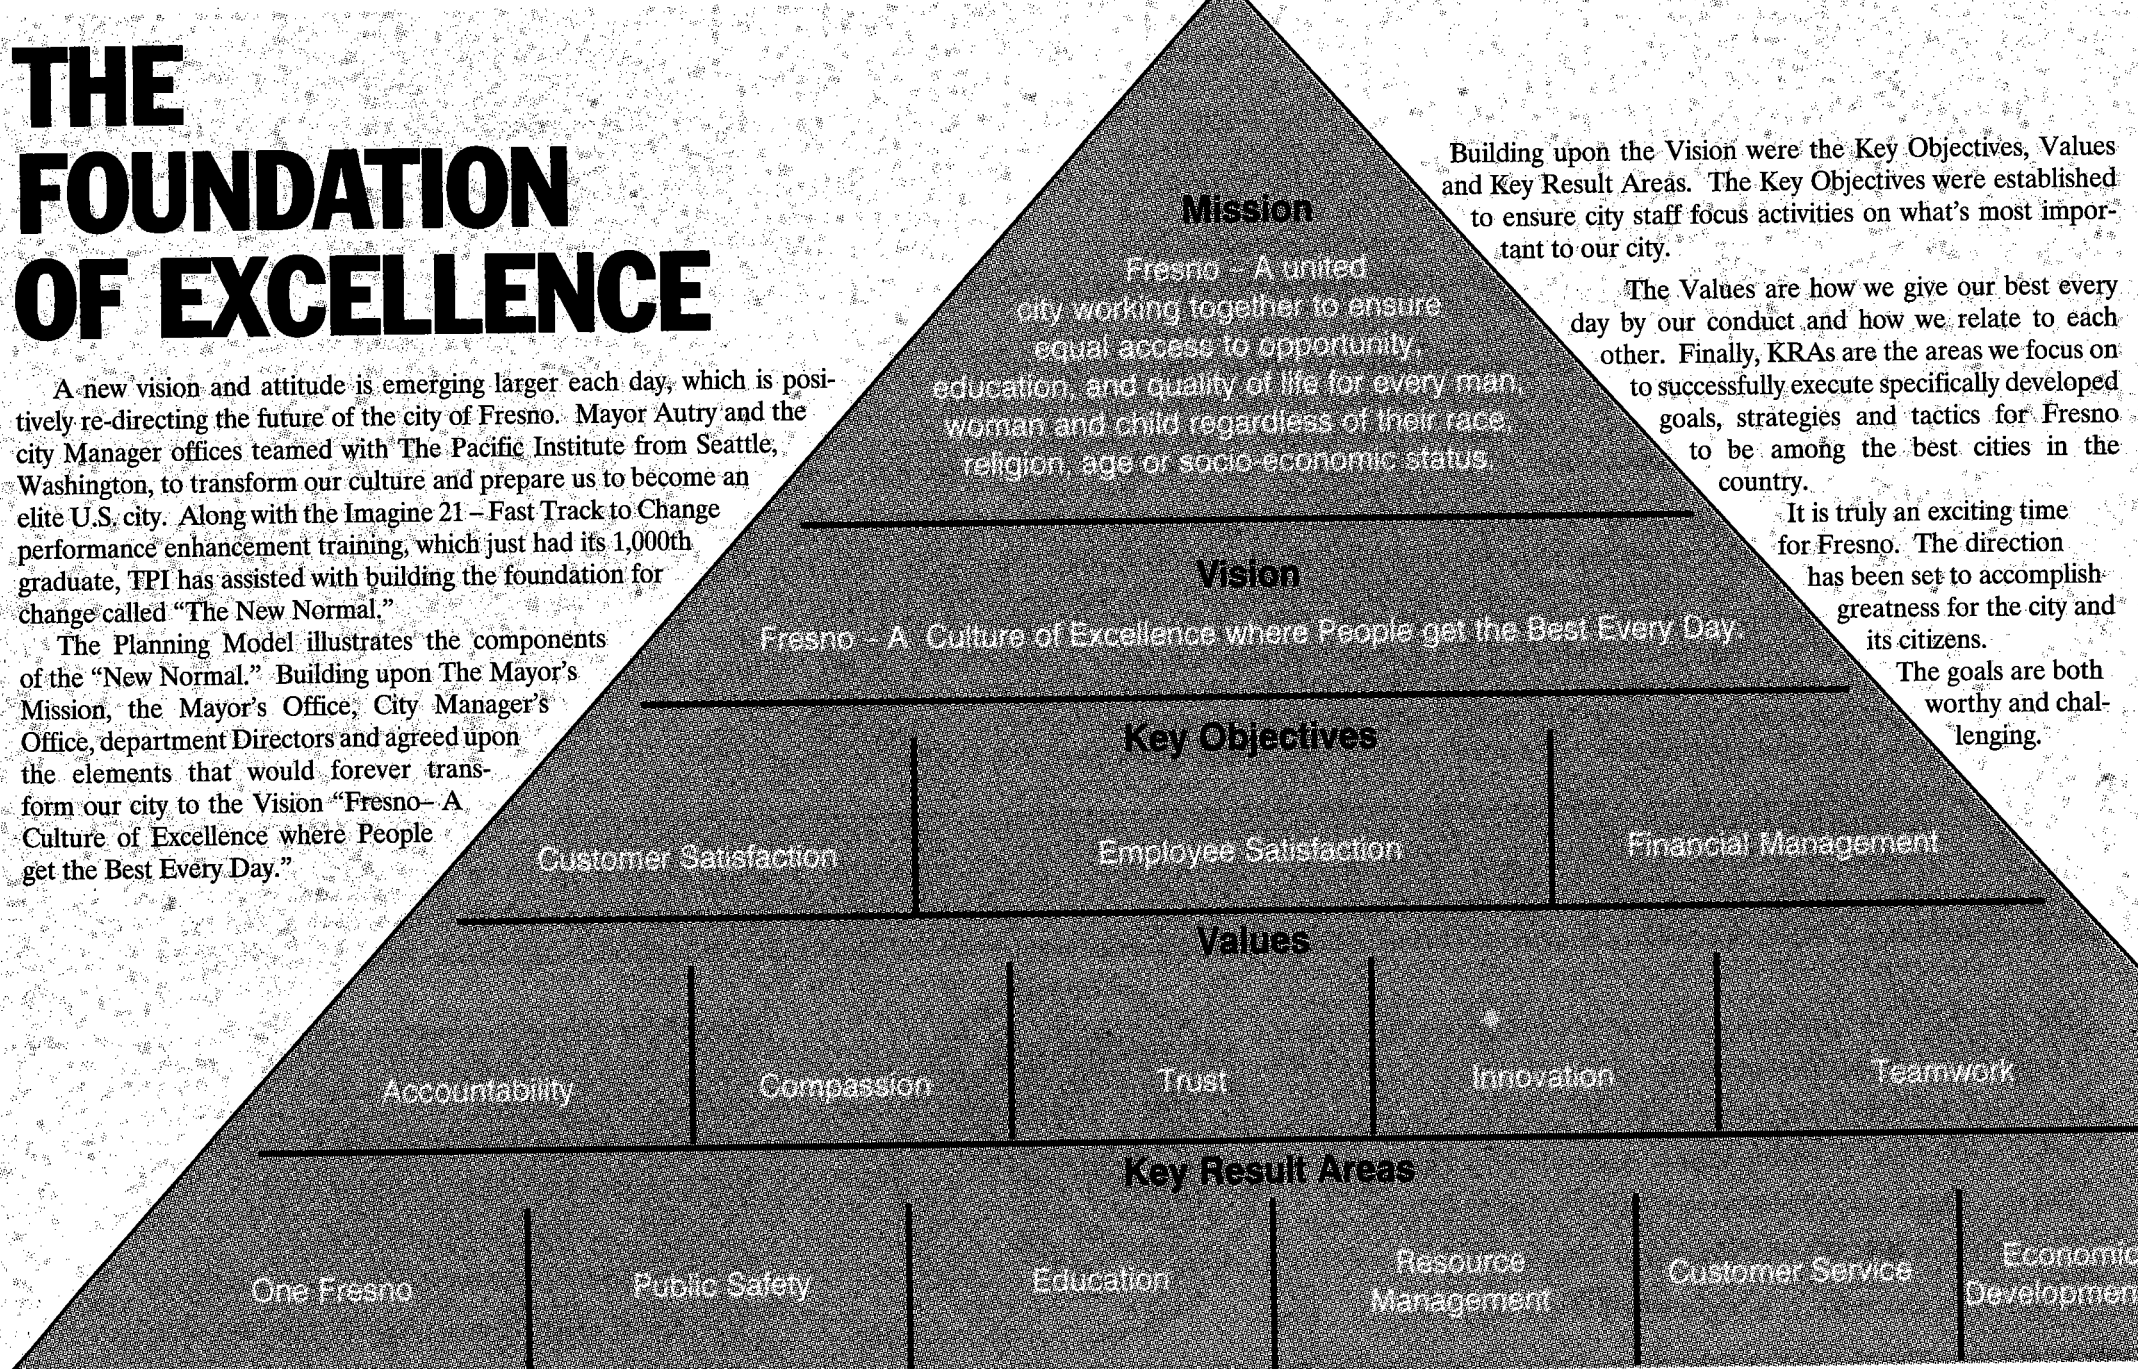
THE FOUNDATION OF EXCELLENCE

A new vision and attitude is emerging larger each day, which is positively re-directing the future of the city of Fresno. Mayor Autry and the city Manager offices teamed with The Pacific Institute from Seattle, Washington, to transform our culture and prepare us to become an elite U.S. city. Along with the Imagine 21 – Fast Track to Change performance enhancement training, which just had its 1,000th graduate, TPI has assisted with building the foundation for change called "The New Normal."

The Planning Model illustrates the components of the "New Normal." Building upon The Mayor's Mission, the Mayor's Office, City Manager's Office, department Directors and agreed upon the elements that would forever transform our city to the Vision "Fresno– A Culture of Excellence where People get the Best Every Day."

Mission

Fresno – A united city working together to ensure equal access to opportunity, education, and quality of life for every man, woman and child regardless of their race, religion, age or socio-economic status.

Vision

Fresno – A Culture of Excellence where People get the Best Every Day.

Key Objectives

| Customer Satisfaction | Employee Satisfaction | Financial Management |
|---|---|---|

Values

| Accountability | Compassion | Trust | Innovation | Teamwork |
|---|---|---|---|---|

Key Result Areas

| One Fresno | Public Safety | Education | Resource Management | Customer Service | Economic Developmen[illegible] |
|---|---|---|---|---|---|

Building upon the Vision were the Key Objectives, Values and Key Result Areas. The Key Objectives were established to ensure city staff focus activities on what's most important to our city.

The Values are how we give our best every day by our conduct and how we relate to each other. Finally, KRAs are the areas we focus on to successfully execute specifically developed goals, strategies and tactics for Fresno to be among the best cities in the country.

It is truly an exciting time for Fresno. The direction has been set to accomplish greatness for the city and its citizens.

The goals are both worthy and challenging.